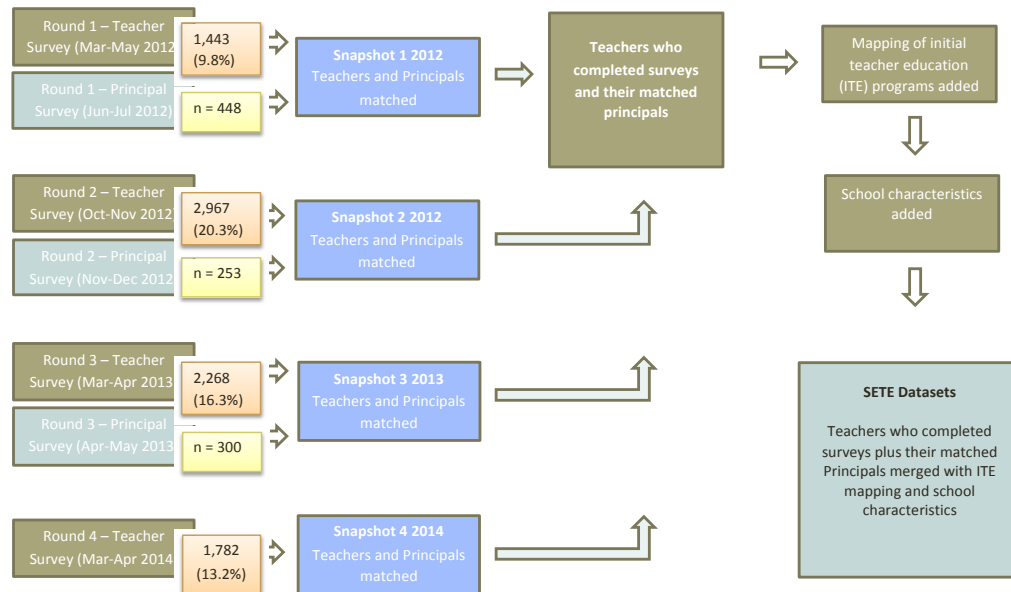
Round 1 – Teacher Survey (Mar-May 2012

1,443 (9.8%)

Round 1 – Principal Survey (Jun-Jul 2012)

n = 448

Snapshot 1 2012
Teachers and Principals matched

Teachers who completed surveys and their matched principals

Mapping of initial teacher education (ITE) programs added

School characteristics added

Round 2 – Teacher Survey (Oct-Nov 2012

2,967 (20.3%)

Round 2 – Principal Survey (Nov-Dec 2012

n = 253

Snapshot 2 2012
Teachers and Principals matched

Round 3 – Teacher Survey (Mar-Apr 2013

2,268 (16.3%)

Round 3 – Principal Survey (Apr-May 2013

n = 300

Snapshot 3 2013
Teachers and Principals matched

SETE Datasets

Teachers who completed surveys plus their matched Principals merged with ITE mapping and school characteristics

Round 4 – Teacher Survey (Mar-Apr 2014

1,782 (13.2%)

Snapshot 4 2014
Teachers and Principals matched